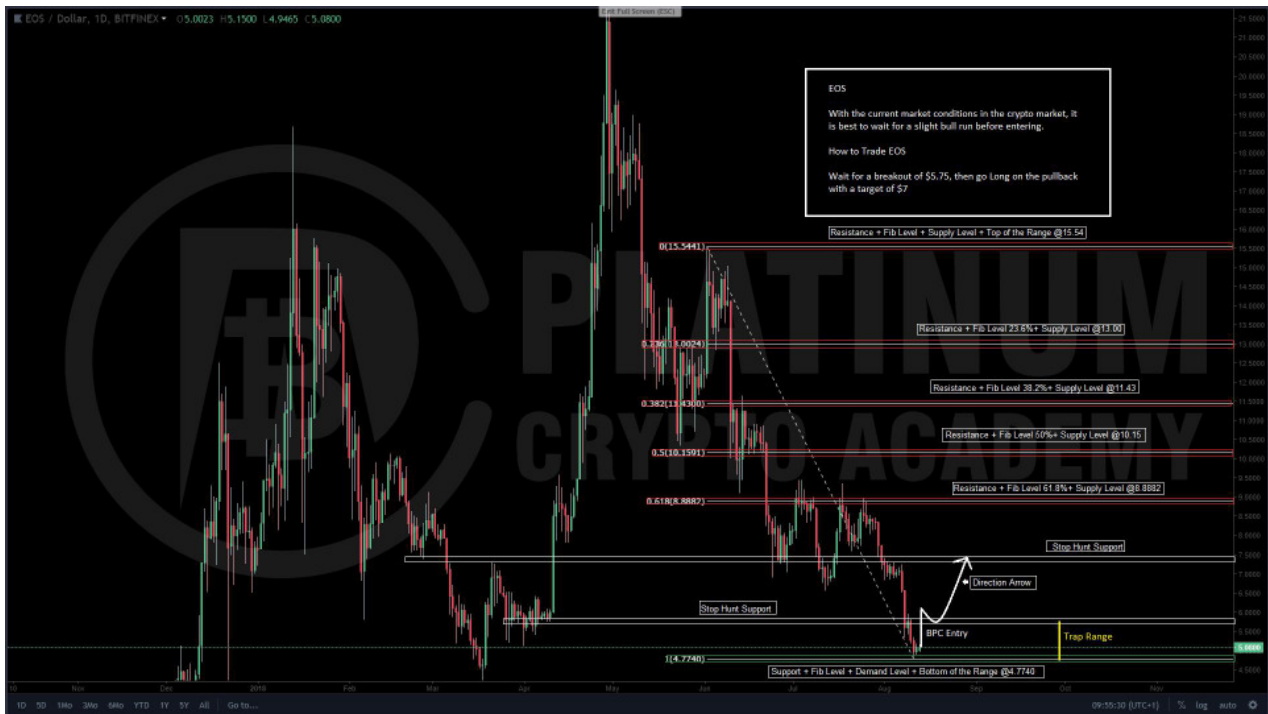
EOS / Dollar, 1D, BITFINEX O5.0023 H5.1500 L4.9465 C5.0800

Exit Full Screen (ESC)

EOS

With the current market conditions in the crypto market, it is best to wait for a slight bull run before entering.

How to Trade EOS

Wait for a breakout of $5.75, then go Long on the pullback with a target of $7

PLATINUM CRYPTO ACADEMY

Resistance + Fib Level + Supply Level + Top of the Range @15.54

0(15.5441)

Resistance + Fib Level 23.6%+ Supply Level @13.00

0.236(13.0024)

Resistance + Fib Level 38.2%+ Supply Level @11.43

0.382(11.4300)

Resistance + Fib Level 50%+ Supply Level @10.15

0.5(10.1591)

Resistance + Fib Level 61.8%+ Supply Level @8.8882

0.618(8.8882)

Stop Hunt Support

Direction Arrow

Stop Hunt Support

BPC Entry

Trap Range

1(4.7740)

Support + Fib Level + Demand Level + Bottom of the Range @4.7740

21.5000 21.0000 20.5000 20.0000 19.5000 19.0000 18.5000 18.0000 17.5000 17.0000 16.5000 16.0000 15.5000 15.0000 14.5000 14.0000 13.5000 13.0000 12.5000 12.0000 11.5000 11.0000 10.5000 10.0000 9.5000 9.0000 8.5000 8.0000 7.5000 7.0000 6.5000 6.0000 5.5000 5.0800 4.5000

Nov Dec 2018 Feb Mar Apr May Jun Jul Aug Sep Oct Nov

1D 5D 1Mo 3Mo 6Mo YTD 1Y 5Y All Go to...

09:55:30 (UTC+1) % log auto